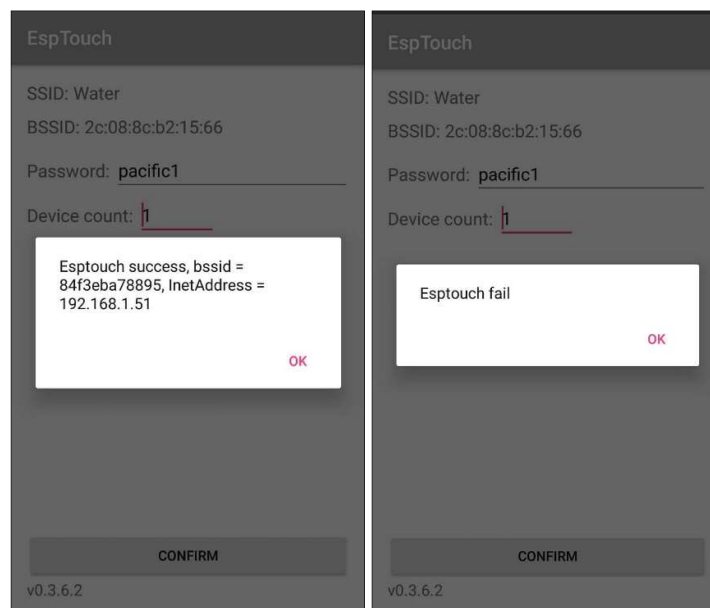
EspTouch

SSID: Water

BSSID: 2c:08:8c:b2:15:66

Password: pacific1

Device count: 1

Esptouch success, bssid = 84f3eba78895, InetAddress = 192.168.1.51

OK

CONFIRM

v0.3.6.2

EspTouch

SSID: Water

BSSID: 2c:08:8c:b2:15:66

Password: pacific1

Device count: 1

Esptouch fail

OK

CONFIRM

v0.3.6.2